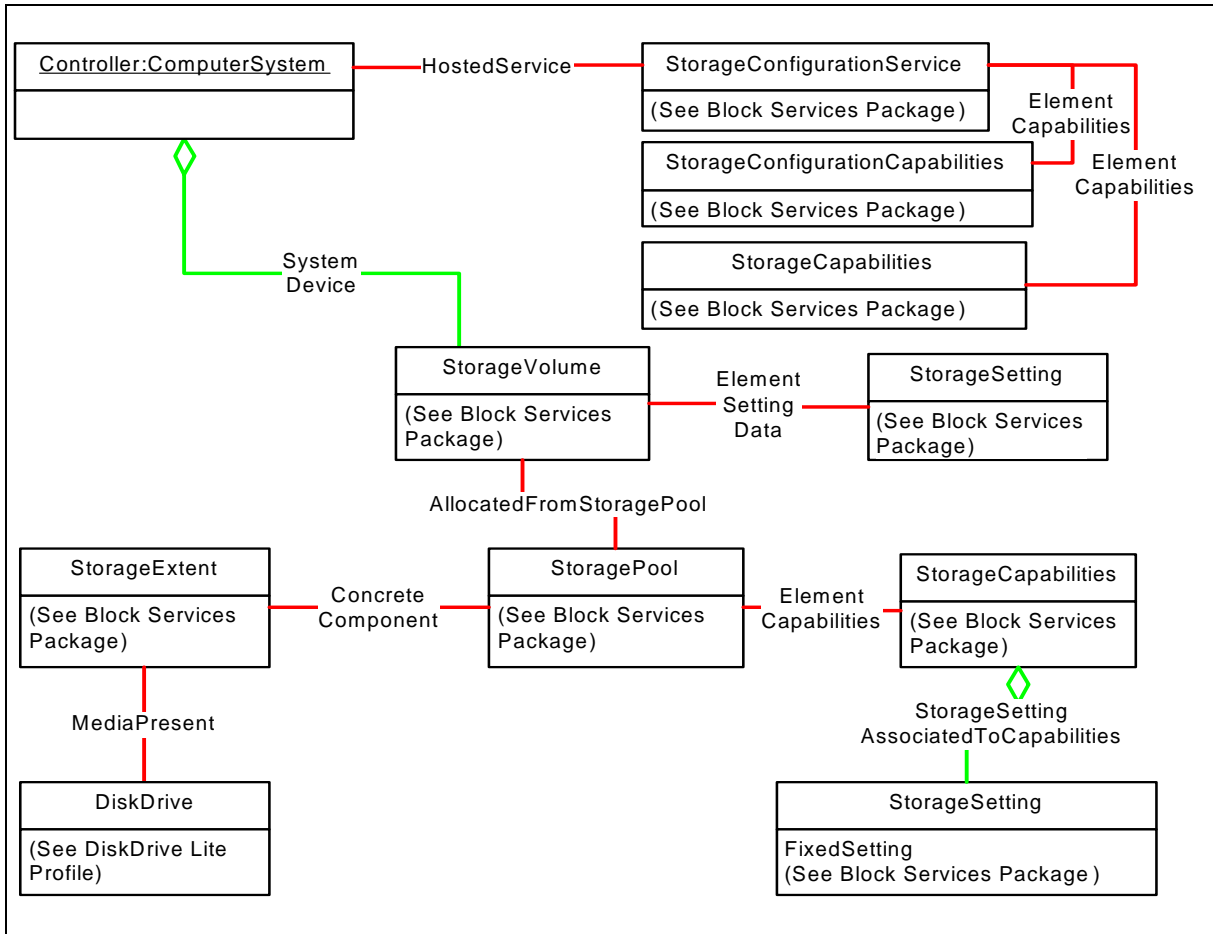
Controller:ComputerSystem

HostedService

StorageConfigurationService

(See Block Services Package )

Element Capabilities

StorageConfigurationCapabilities

Element Capabilities

(See Block Services Package )

StorageCapabilities

(See Block Services Package )

System Device

StorageVolume

(See Block Services Package)

Element Setting Data

StorageSetting

(See Block Services Package)

AllocatedFromStoragePool

StorageExtent

(See Block Services Package)

Concrete Component

StoragePool

(See Block Services Package)

Element Capabilities

StorageCapabilities

(See Block Services Package)

MediaPresent

StorageSetting AssociatedToCapabilities

DiskDrive

(See DiskDrive Lite Profile)

StorageSetting

FixedSetting
(See Block Services Package )